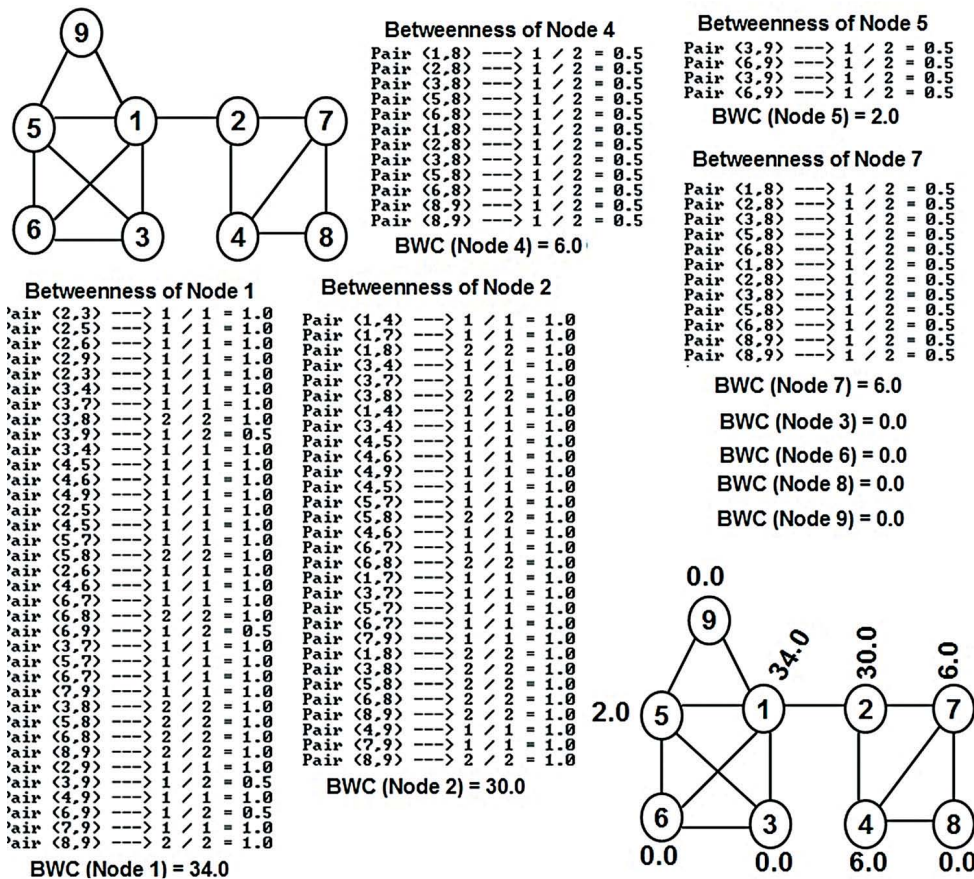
9
5
1
2
7
6
3
4
8

Betweenness of Node 4
Pair (1,8) ---> 1 / 2 = 0.5
Pair (2,8) ---> 1 / 2 = 0.5
Pair (3,8) ---> 1 / 2 = 0.5
Pair (5,8) ---> 1 / 2 = 0.5
Pair (6,8) ---> 1 / 2 = 0.5
Pair (1,8) ---> 1 / 2 = 0.5
Pair (2,8) ---> 1 / 2 = 0.5
Pair (3,8) ---> 1 / 2 = 0.5
Pair (5,8) ---> 1 / 2 = 0.5
Pair (6,8) ---> 1 / 2 = 0.5
Pair (8,9) ---> 1 / 2 = 0.5
Pair (8,9) ---> 1 / 2 = 0.5
BWC (Node 4) = 6.0

Betweenness of Node 5
Pair (3,9) ---> 1 / 2 = 0.5
Pair (6,9) ---> 1 / 2 = 0.5
Pair (3,9) ---> 1 / 2 = 0.5
Pair (6,9) ---> 1 / 2 = 0.5
BWC (Node 5) = 2.0

Betweenness of Node 7
Pair (1,8) ---> 1 / 2 = 0.5
Pair (2,8) ---> 1 / 2 = 0.5
Pair (3,8) ---> 1 / 2 = 0.5
Pair (5,8) ---> 1 / 2 = 0.5
Pair (6,8) ---> 1 / 2 = 0.5
Pair (1,8) ---> 1 / 2 = 0.5
Pair (2,8) ---> 1 / 2 = 0.5
Pair (3,8) ---> 1 / 2 = 0.5
Pair (5,8) ---> 1 / 2 = 0.5
Pair (6,8) ---> 1 / 2 = 0.5
Pair (8,9) ---> 1 / 2 = 0.5
Pair (8,9) ---> 1 / 2 = 0.5
BWC (Node 7) = 6.0
BWC (Node 3) = 0.0
BWC (Node 6) = 0.0
BWC (Node 8) = 0.0
BWC (Node 9) = 0.0

Betweenness of Node 1
Pair (2,3) ---> 1 / 1 = 1.0
Pair (2,5) ---> 1 / 1 = 1.0
Pair (2,6) ---> 1 / 1 = 1.0
Pair (2,9) ---> 1 / 1 = 1.0
Pair (2,3) ---> 1 / 1 = 1.0
Pair (3,4) ---> 1 / 1 = 1.0
Pair (3,7) ---> 1 / 1 = 1.0
Pair (3,8) ---> 2 / 2 = 1.0
Pair (3,9) ---> 1 / 2 = 0.5
Pair (3,4) ---> 1 / 1 = 1.0
Pair (4,5) ---> 1 / 1 = 1.0
Pair (4,6) ---> 1 / 1 = 1.0
Pair (4,9) ---> 1 / 1 = 1.0
Pair (2,5) ---> 1 / 1 = 1.0
Pair (4,5) ---> 1 / 1 = 1.0
Pair (5,7) ---> 1 / 1 = 1.0
Pair (5,8) ---> 2 / 2 = 1.0
Pair (2,6) ---> 1 / 1 = 1.0
Pair (4,6) ---> 1 / 1 = 1.0
Pair (6,7) ---> 1 / 1 = 1.0
Pair (6,8) ---> 2 / 2 = 1.0
Pair (6,9) ---> 1 / 2 = 0.5
Pair (3,7) ---> 1 / 1 = 1.0
Pair (5,7) ---> 1 / 1 = 1.0
Pair (6,7) ---> 1 / 1 = 1.0
Pair (7,9) ---> 1 / 1 = 1.0
Pair (3,8) ---> 2 / 2 = 1.0
Pair (5,8) ---> 2 / 2 = 1.0
Pair (6,8) ---> 2 / 2 = 1.0
Pair (8,9) ---> 2 / 2 = 1.0
Pair (2,9) ---> 1 / 1 = 1.0
Pair (3,9) ---> 1 / 2 = 0.5
Pair (4,9) ---> 1 / 1 = 1.0
Pair (6,9) ---> 1 / 2 = 0.5
Pair (7,9) ---> 1 / 1 = 1.0
Pair (8,9) ---> 2 / 2 = 1.0
BWC (Node 1) = 34.0

Betweenness of Node 2
Pair (1,4) ---> 1 / 1 = 1.0
Pair (1,7) ---> 1 / 1 = 1.0
Pair (1,8) ---> 2 / 2 = 1.0
Pair (3,4) ---> 1 / 1 = 1.0
Pair (3,7) ---> 1 / 1 = 1.0
Pair (3,8) ---> 2 / 2 = 1.0
Pair (1,4) ---> 1 / 1 = 1.0
Pair (3,4) ---> 1 / 1 = 1.0
Pair (4,5) ---> 1 / 1 = 1.0
Pair (4,6) ---> 1 / 1 = 1.0
Pair (4,9) ---> 1 / 1 = 1.0
Pair (4,5) ---> 1 / 1 = 1.0
Pair (5,7) ---> 1 / 1 = 1.0
Pair (5,8) ---> 2 / 2 = 1.0
Pair (4,6) ---> 1 / 1 = 1.0
Pair (6,7) ---> 1 / 1 = 1.0
Pair (6,8) ---> 2 / 2 = 1.0
Pair (1,7) ---> 1 / 1 = 1.0
Pair (3,7) ---> 1 / 1 = 1.0
Pair (5,7) ---> 1 / 1 = 1.0
Pair (6,7) ---> 1 / 1 = 1.0
Pair (7,9) ---> 1 / 1 = 1.0
Pair (1,8) ---> 2 / 2 = 1.0
Pair (3,8) ---> 2 / 2 = 1.0
Pair (5,8) ---> 2 / 2 = 1.0
Pair (6,8) ---> 2 / 2 = 1.0
Pair (8,9) ---> 2 / 2 = 1.0
Pair (4,9) ---> 1 / 1 = 1.0
Pair (7,9) ---> 1 / 1 = 1.0
Pair (8,9) ---> 2 / 2 = 1.0
BWC (Node 2) = 30.0

0.0
9
34.0
30.0
6.0
2.0
5
1
2
7
6
3
4
8
0.0
0.0
6.0
0.0